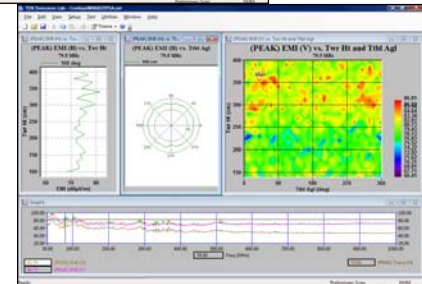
TDS Emissions Lab

File Edit View Setup Test Utilities Window Help

(PEAK) EMI (H) vs. Twr Ht

(PEAK) EMI (H) vs. Tthl Agl

(PEAK) EMI (V) vs. Twr Ht and Tthl Agl

(PEAK) EMI (H) vs. Twr Ht
79.5 MHz

(PEAK) EMI (H) vs. Tthl Agl
79.5 MHz

(PEAK) EMI (V) vs. Twr Ht and Tthl Agl
79.5 MHz

400
350
300
250
200
150
100

Twr Ht (cm)

60 70 80
EMI (dBµV/m)

Twr Ht (cm)

0 100 200 300
Tthl Agl (deg)

Freq (MHz)

Preliminary Scan